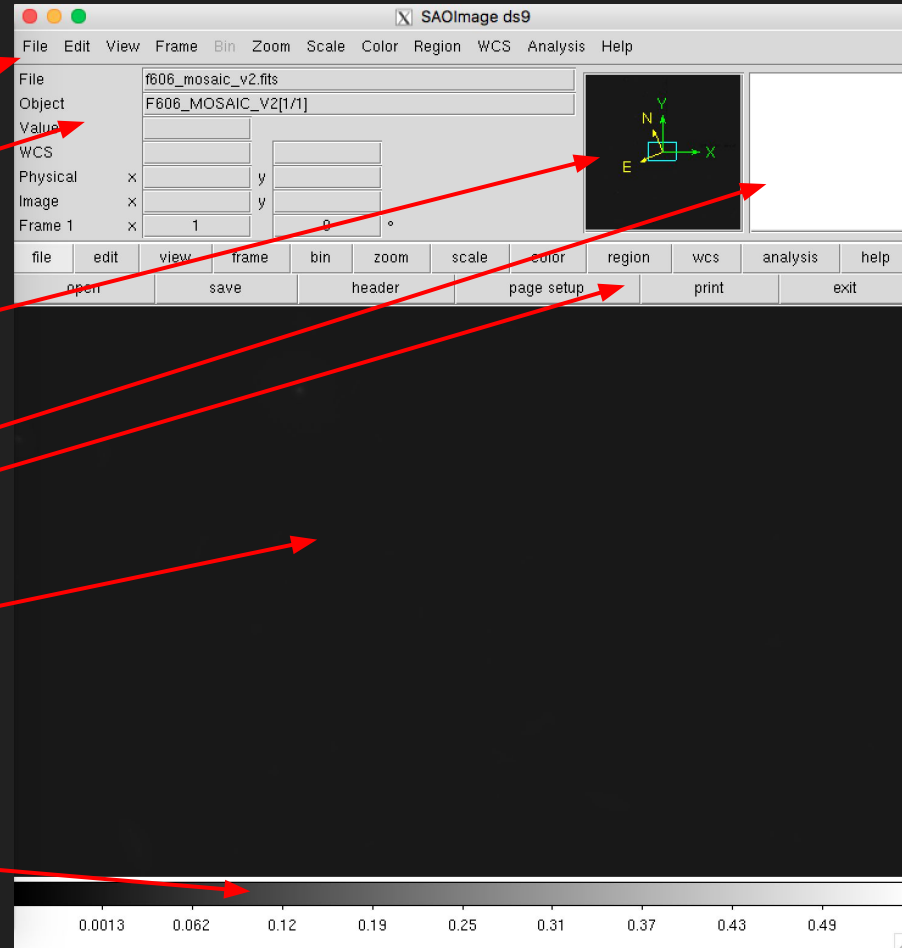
SAOImage ds9

File Edit View Frame Bin Zoom Scale Color Region WCS Analysis Help

File f606_mosaic_v2.fits
Object F606_MOSAIC_V2[1/1]
Value
WCS
Physical x y
Image x y
Frame 1 x 1 0 °

N Y E X

file edit view frame bin zoom scale color region wcs analysis help
open save header page setup print exit

0.0013 0.062 0.12 0.19 0.25 0.31 0.37 0.43 0.49